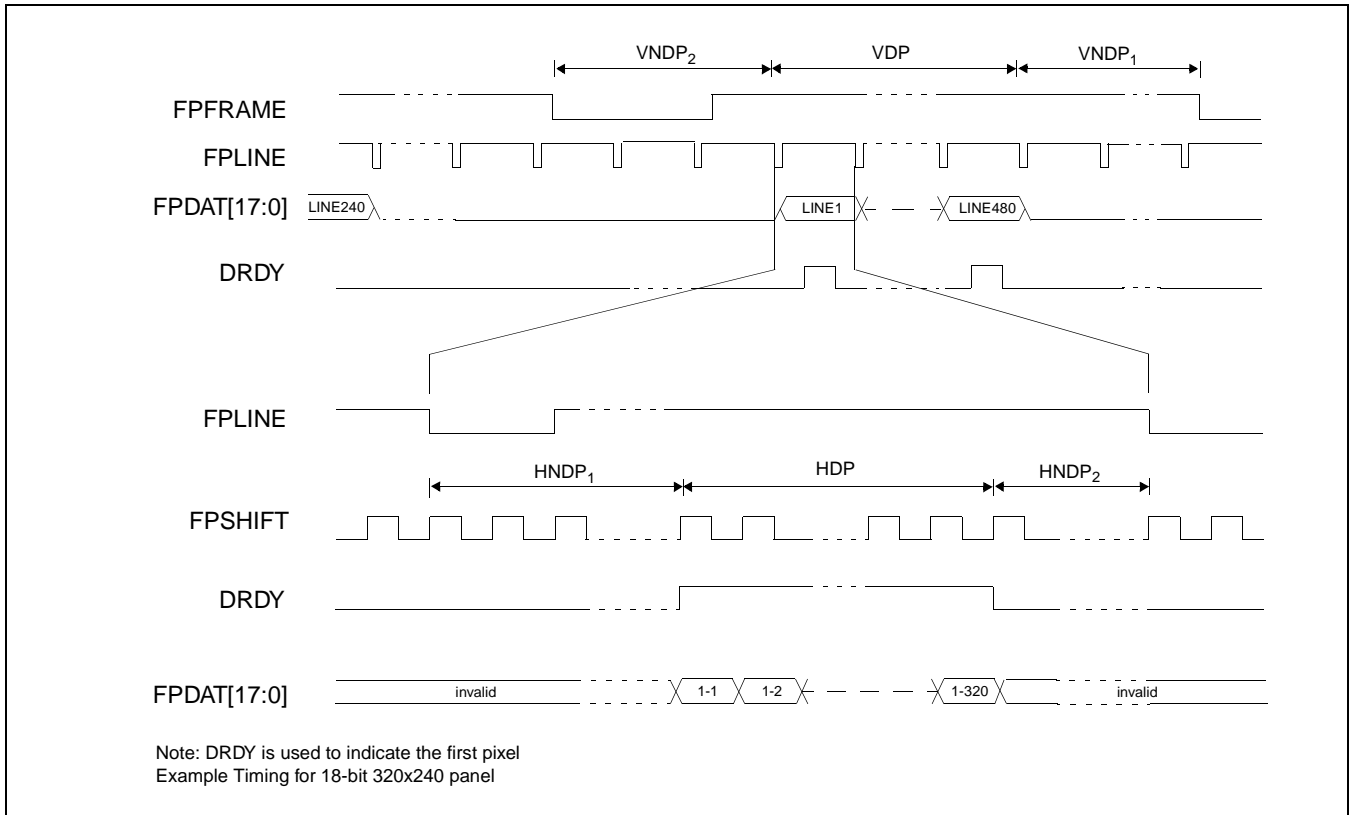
$VNDP_2$

VDP

$VNDP_1$

FPFRAME

FPLINE

FPDAT[17:0]

LINE240

LINE1

LINE480

DRDY

FPLINE

$HNDP_1$

HDP

$HNDP_2$

FPSHIFT

DRDY

FPDAT[17:0]

invalid

1-1

1-2

1-320

invalid

Note: DRDY is used to indicate the first pixel
Example Timing for 18-bit 320x240 panel